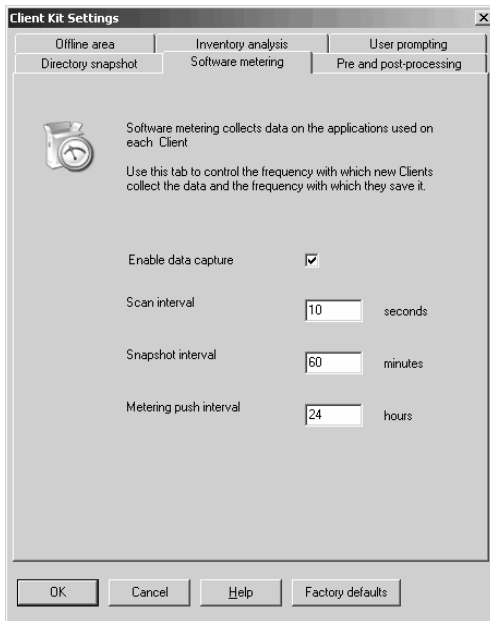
Client Kit Settings

Offline area | Inventory analysis | User prompting
Directory snapshot | Software metering | Pre and post-processing

Software metering collects data on the applications used on each Client

Use this tab to control the frequency with which new Clients collect the data and the frequency with which they save it.

Enable data capture ☑

Scan interval 10 seconds

Snapshot interval 60 minutes

Metering push interval 24 hours

OK | Cancel | Help | Factory defaults